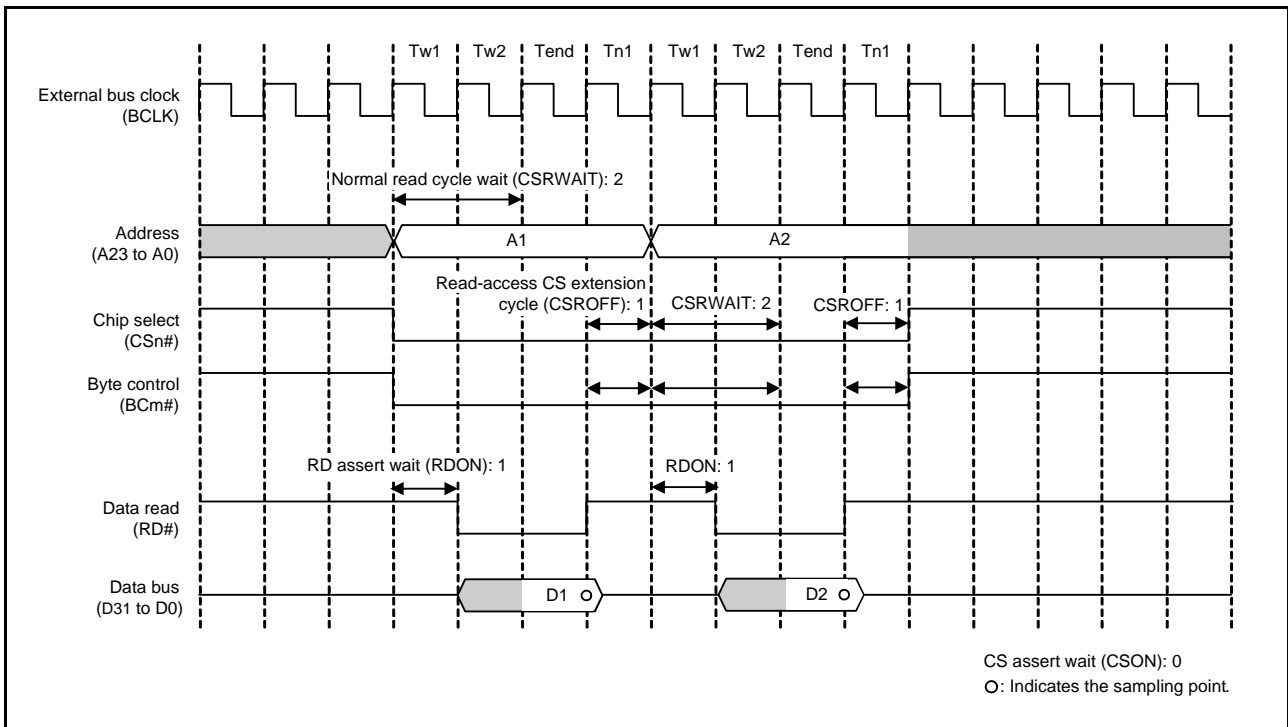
Tw1 Tw2 Tend Tn1 Tw1 Tw2 Tend Tn1

External bus clock
(BCLK)

Normal read cycle wait (CSRWAIT): 2

Address
(A23 to A0)

A1

A2

Read-access CS extension cycle (CSROFF): 1

CSRWAIT: 2

CSROFF: 1

Chip select
(CSn#)

Byte control
(BCm#)

RD assert wait (RDON): 1

RDON: 1

Data read
(RD#)

Data bus
(D31 to D0)

D1

D2

CS assert wait (CSON): 0
○: Indicates the sampling point.